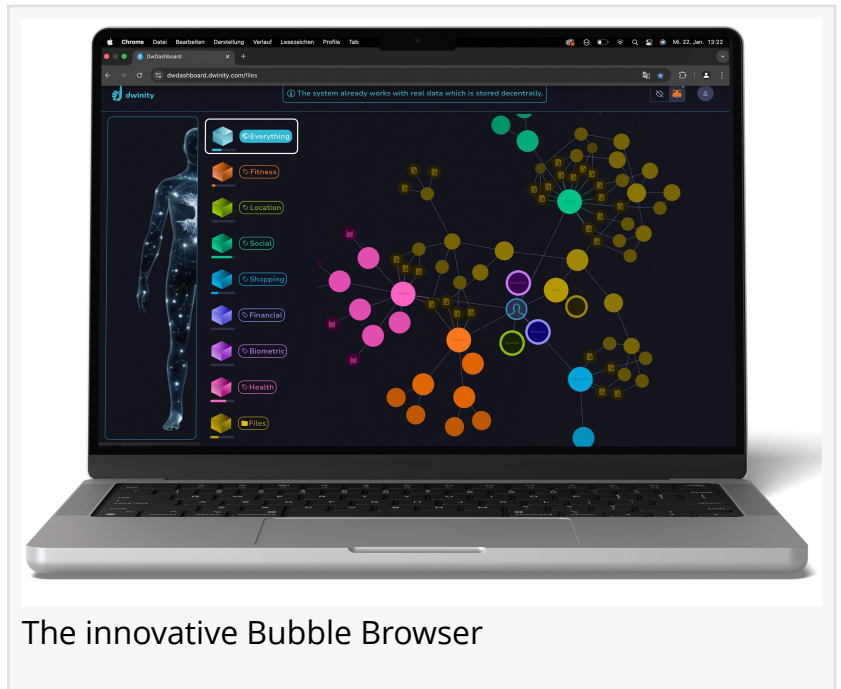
Chrome Datei Bearbeiten Darstellung Verlauf Lesezeichen Profile Tab

Mi. 22. Jan. 13:22

DwDashboard

dwdashboard.dwinity.com/files

dwinity

The system already works with real data which is stored decentrally.

Everything

Fitness

Location

Social

Shopping

Financial

Biometric

Health

Files

The innovative Bubble Browser